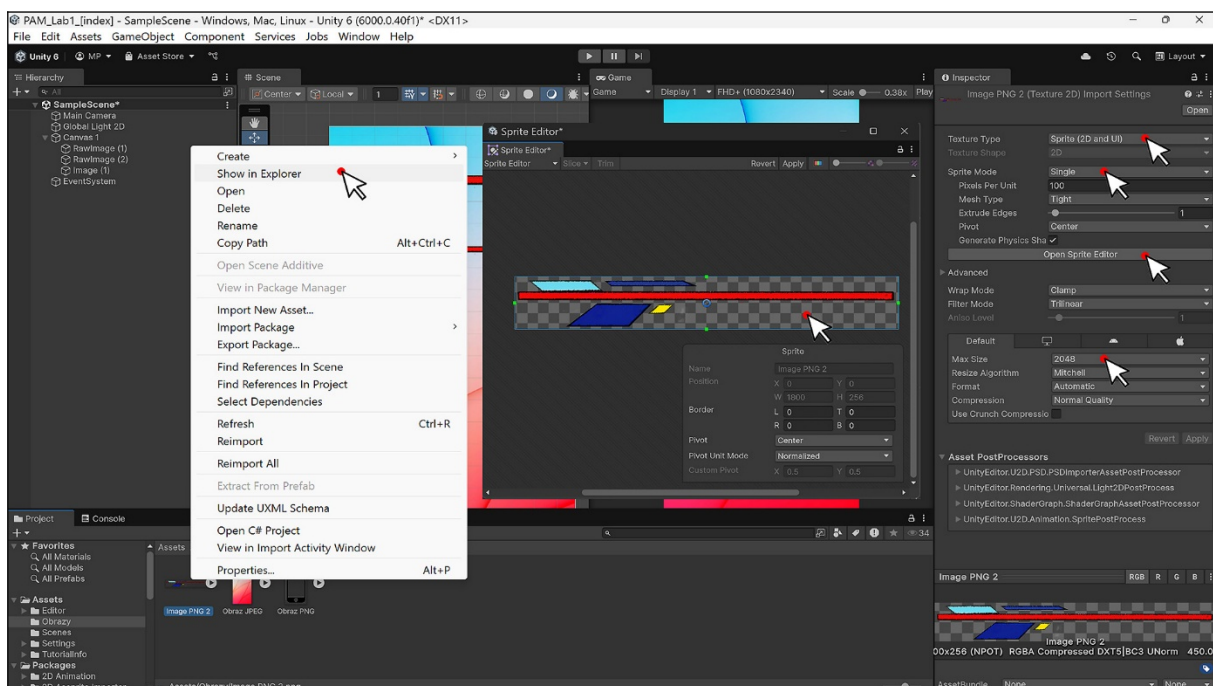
PAM_Lab1_[index] - SampleScene - Windows, Mac, Linux - Unity 6 (6000.0.40f1)* <DX11>
File Edit Assets GameObject Component Services Jobs Window Help

Unity 6 MP Asset Store

Layout

Hierarchy
SampleScene*
Main Camera
Global Light 2D
Canvas 1
RawImage (1)
RawImage (2)
Image (1)
EventSystem

Scene
Center Local 1

Game
Game Display 1 FHD+ (1080x2340) Scale 0.38x Play

Sprite Editor*
Sprite Editor*
Sprite Editor Slice Trim Revert Apply

Create
Show in Explorer
Open
Delete
Rename
Copy Path Alt+Ctrl+C
Open Scene Additive
View in Package Manager
Import New Asset...
Import Package
Export Package...
Find References In Scene
Find References In Project
Select Dependencies
Refresh Ctrl+R
Reimport
Reimport All
Extract From Prefab
Update UXML Schema
Open C# Project
View in Import Activity Window
Properties... Alt+P

Sprite
Name Image PNG 2
Position X 0 Y 0
W 1800 H 256
Border L 0 T 0
R 0 B 0
Pivot Center
Pivot Unit Mode Normalized
Custom Pivot X 0.5 Y 0.5

Inspector
Image PNG 2 (Texture 2D) Import Settings
Open
Texture Type Sprite (2D and UI)
Texture Shape 2D
Sprite Mode Single
Pixels Per Unit 100
Mesh Type Tight
Extrude Edges 1
Pivot Center
Generate Physics Sha ✓
Open Sprite Editor
Advanced
Wrap Mode Clamp
Filter Mode Trilinear
Aniso Level 1
Default
Max Size 2048
Resize Algorithm Mitchell
Format Automatic
Compression Normal Quality
Use Crunch Compressio
Revert Apply
Asset PostProcessors
UnityEditor.U2D.PSD.PSDImporterAssetPostProcessor
UnityEditor.Rendering.Universal.Light2DPostProcess
UnityEditor.ShaderGraph.ShaderGraphAssetPostProcessor
UnityEditor.U2D.Animation.SpritePostProcess

Project Console
Favorites
All Materials
All Models
All Prefabs
Assets
Editor
Obrazy
Scenes
Settings
TutorialInfo
Packages
2D Animation
Assets
Image PNG 2 Obraz JPEG Obraz PNG
Assets/Obrazy/Image PNG 2.png
34

Image PNG 2 RGB R G B
Image PNG 2
00x256 (NPOT) RGBA Compressed DXT5|BC3 UNorm 450.0
AssetBundle None None